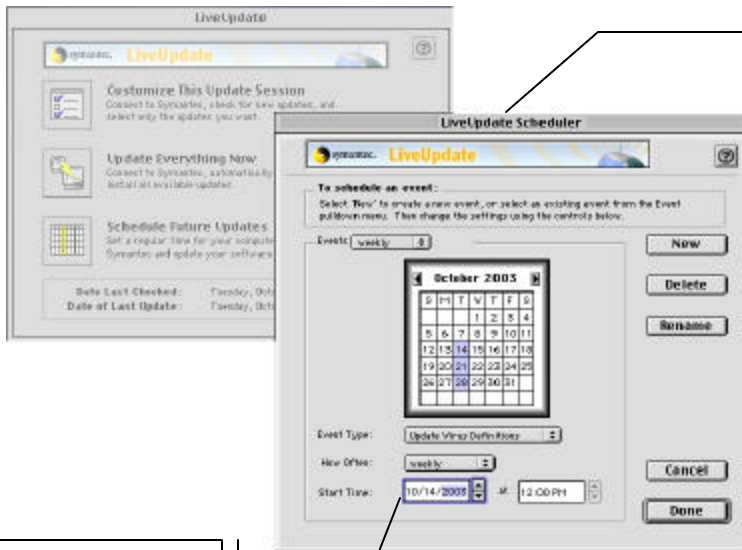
LiveUpdate

symantec. LiveUpdate

Customize This Update Session
Connect to Symantec, check for new updates, and select only the updates you want.

Update Everything Now
Connect to Symantec, automatically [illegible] install all available updates.

Schedule Future Updates
Set a regular time for your computer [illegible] Symantec and update your software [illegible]

Date Last Checked: Tuesday, Octo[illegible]
Date of Last Update: Tuesday, Octo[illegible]

LiveUpdate Scheduler

symantec. LiveUpdate

To schedule an event:
Select 'New' to create a new event, or select an existing event from the Event pulldown menu. Then change the settings using the controls below.

Events: weekly

October 2003

| S | M | T | W | T | F | S |
|---|---|---|---|---|---|---|
| | | | 1 | 2 | 3 | 4 |
| 5 | 6 | 7 | 8 | 9 | 10 | 11 |
| 12 | 13 | 14 | 15 | 16 | 17 | 18 |
| 19 | 20 | 21 | 22 | 23 | 24 | 25 |
| 26 | 27 | 28 | 29 | 30 | 31 | |

Event Type: Update Virus Definitions

How Often: weekly

Start Time: 10/14/2003 at 12:00 PM

New
Delete
Rename
Cancel
Done